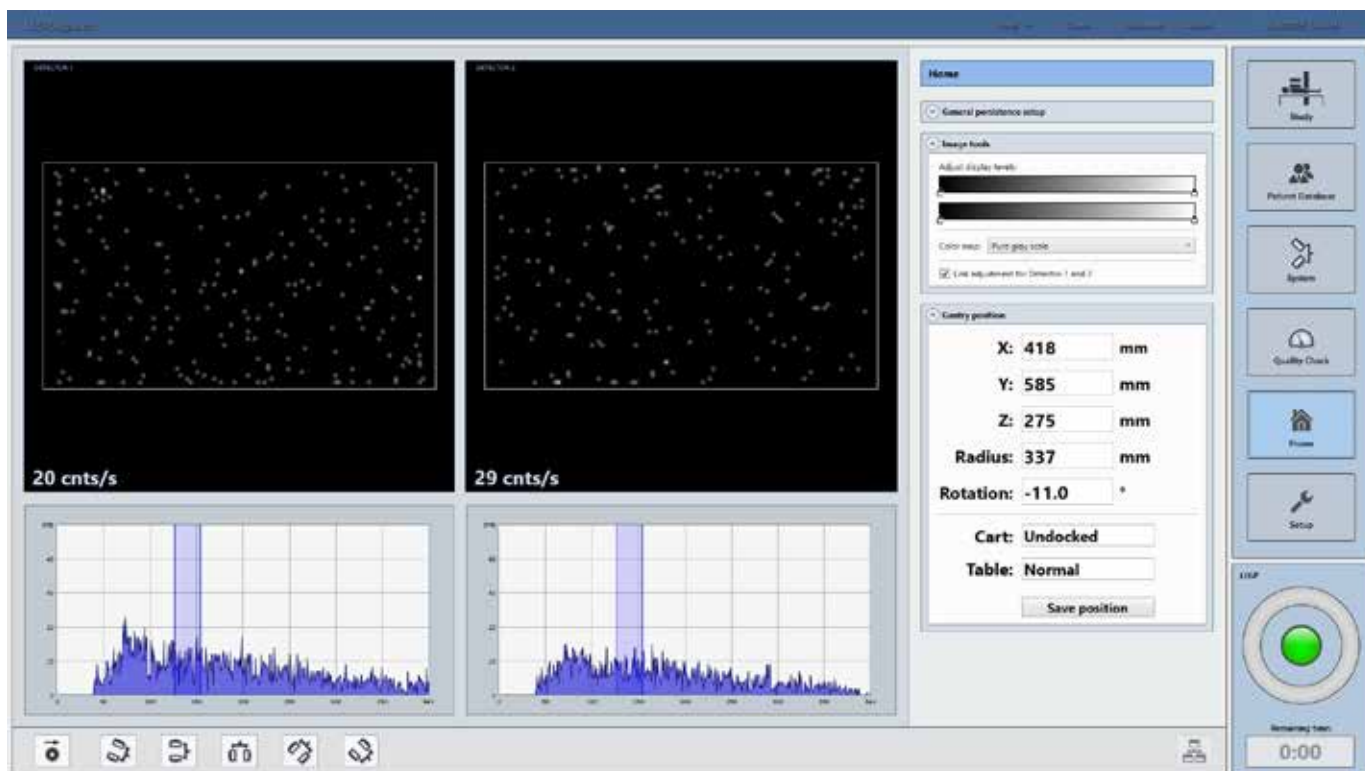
20 cnts/s

29 cnts/s

Home

General persistence setup

Image tools

Adjust display levels

Color map: Pure grey scale

Link adjustment for Detector 1 and 2

Gantry position

X: 418 mm

Y: 585 mm

Z: 275 mm

Radius: 337 mm

Rotation: -11.0 °

Cart: Undocked

Table: Normal

Save position

Study

Patient Database

System

Quality Check

Home

Setup

Remaining time

0:00